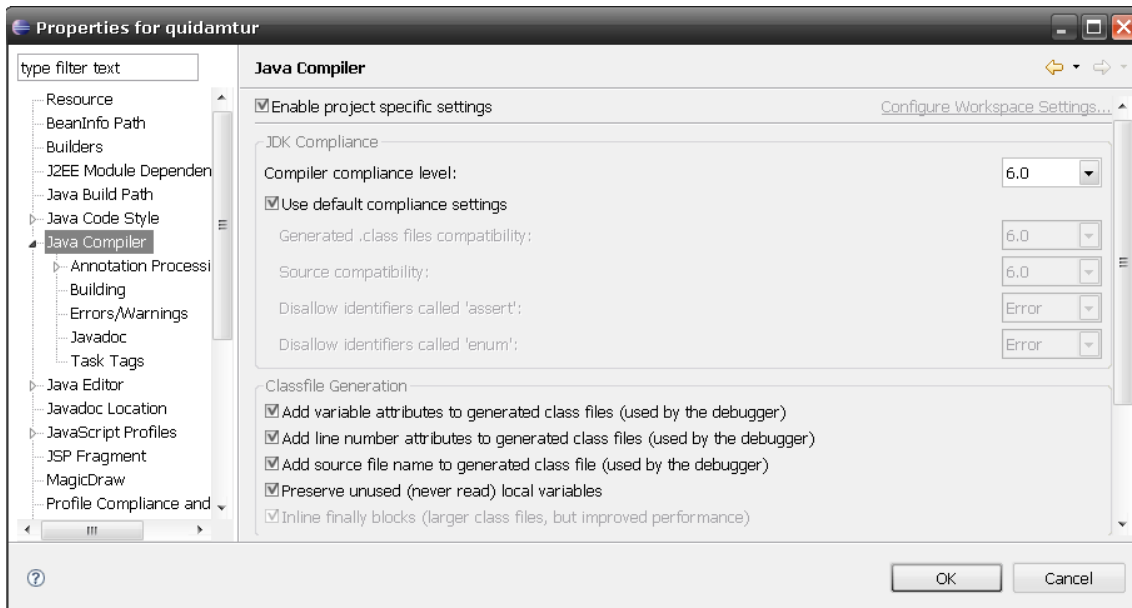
Properties for quidamtur

type filter text

Resource
BeanInfo Path
Builders
J2EE Module Dependen
Java Build Path
Java Code Style
Java Compiler
Annotation Processi
Building
Errors/Warnings
Javadoc
Task Tags
Java Editor
Javadoc Location
JavaScript Profiles
JSP Fragment
MagicDraw
Profile Compliance and

Java Compiler

Enable project specific settings

Configure Workspace Settings...

JDK Compliance

Compiler compliance level: 6.0

Use default compliance settings

Generated .class files compatibility: 6.0

Source compatibility: 6.0

Disallow identifiers called 'assert': Error

Disallow identifiers called 'enum': Error

Classfile Generation

Add variable attributes to generated class files (used by the debugger)

Add line number attributes to generated class files (used by the debugger)

Add source file name to generated class file (used by the debugger)

Preserve unused (never read) local variables

Inline finally blocks (larger class files, but improved performance)

OK

Cancel